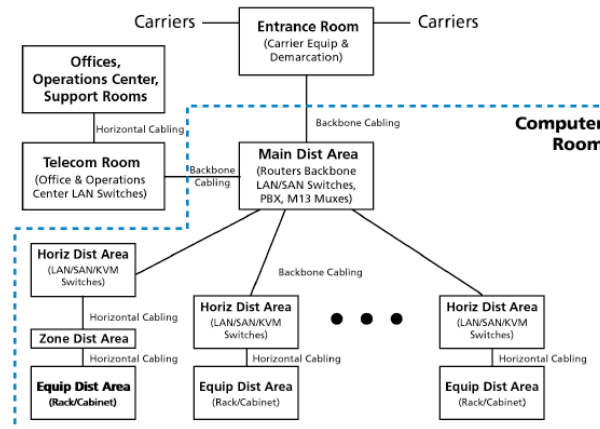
Carriers

Entrance Room
(Carrier Equip & Demarcation)

Carriers

Offices, Operations Center, Support Rooms

Horizontal Cabling

Backbone Cabling

Computer Room

Telecom Room
(Office & Operations Center LAN Switches)

Backbone Cabling

Main Dist Area
(Routers Backbone LAN/SAN Switches, PBX, M13 Muxes)

Backbone Cabling

Horiz Dist Area
(LAN/SAN/KVM Switches)

Horizontal Cabling

Zone Dist Area

Horizontal Cabling

Equip Dist Area
(Rack/Cabinet)

Horiz Dist Area
(LAN/SAN/KVM Switches)

Horizontal Cabling

Equip Dist Area
(Rack/Cabinet)

Horiz Dist Area
(LAN/SAN/KVM Switches)

Horizontal Cabling

Equip Dist Area
(Rack/Cabinet)